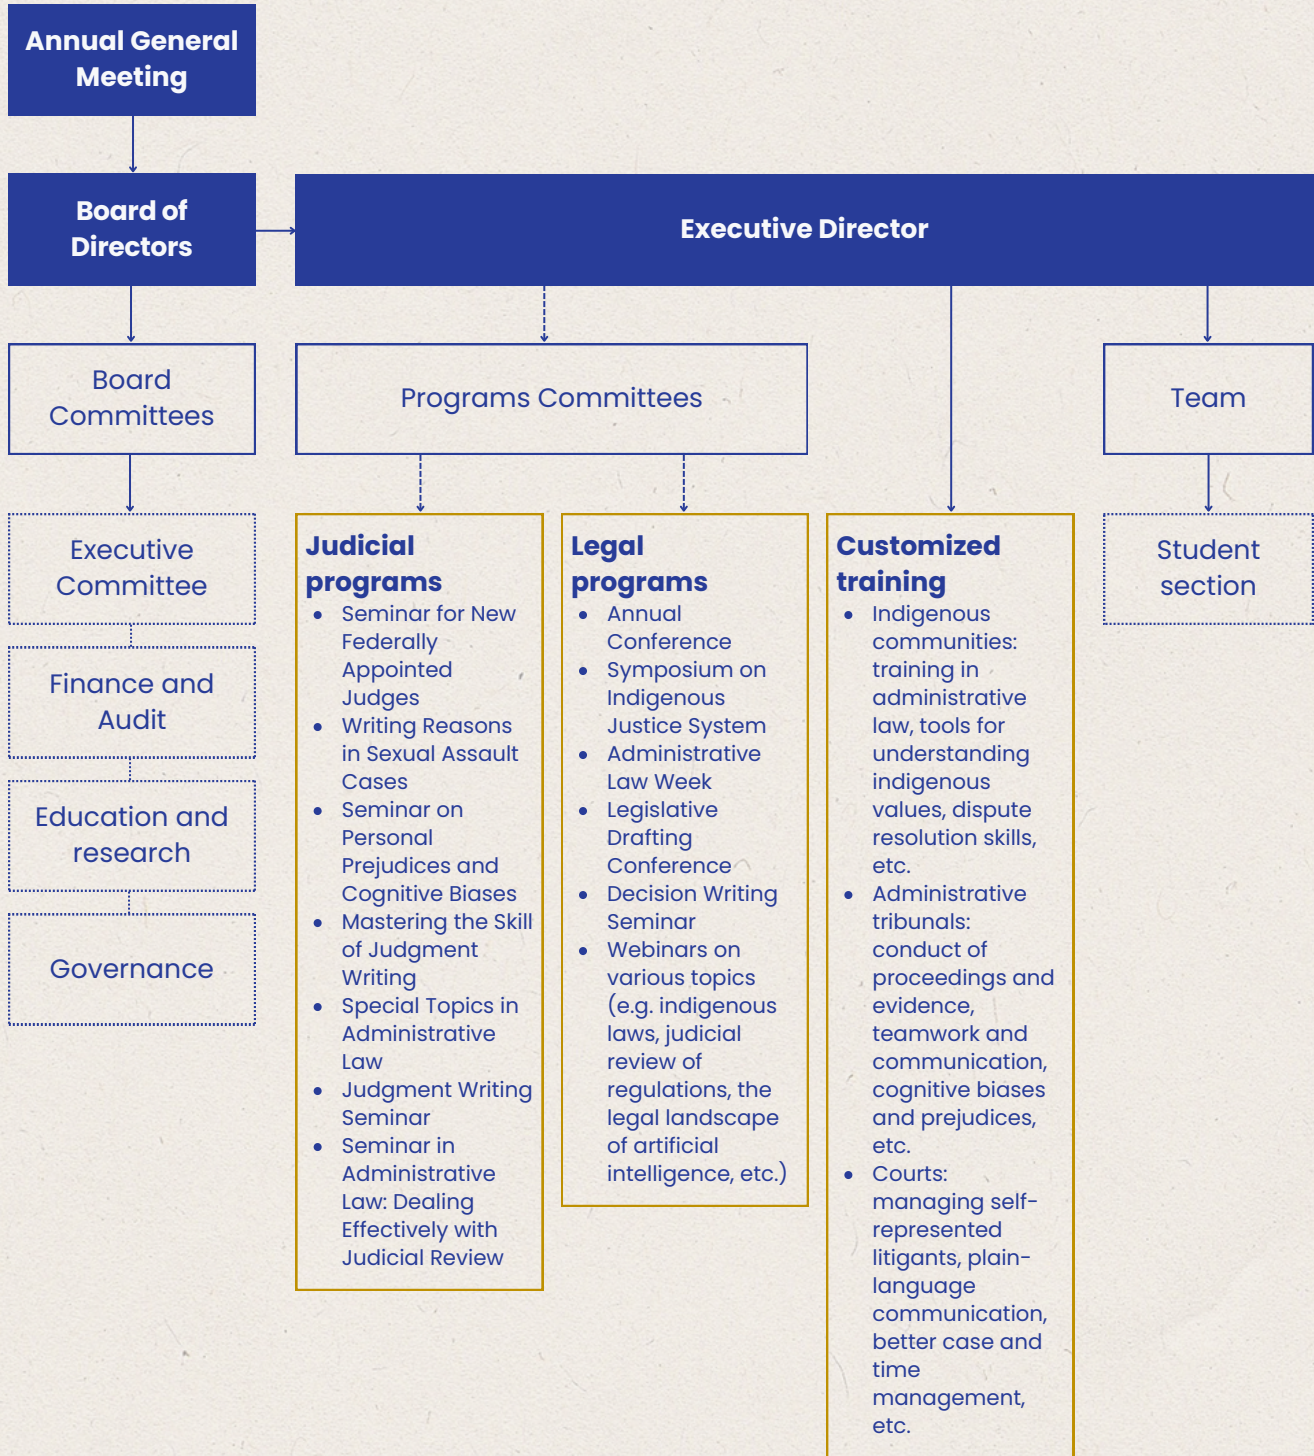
Annual General Meeting

Board of Directors

Executive Director

Board Committees

Programs Committees

Team

Executive Committee

Finance and Audit

Education and research

Governance

Judicial programs
- Seminar for New Federally Appointed Judges
- Writing Reasons in Sexual Assault Cases
- Seminar on Personal Prejudices and Cognitive Biases
- Mastering the Skill of Judgment Writing
- Special Topics in Administrative Law
- Judgment Writing Seminar
- Seminar in Administrative Law: Dealing Effectively with Judicial Review

Legal programs
- Annual Conference
- Symposium on Indigenous Justice System
- Administrative Law Week
- Legislative Drafting Conference
- Decision Writing Seminar
- Webinars on various topics (e.g. indigenous laws, judicial review of regulations, the legal landscape of artificial intelligence, etc.)

Customized training
- Indigenous communities: training in administrative law, tools for understanding indigenous values, dispute resolution skills, etc.
- Administrative tribunals: conduct of proceedings and evidence, teamwork and communication, cognitive biases and prejudices, etc.
- Courts: managing self-represented litigants, plain-language communication, better case and time management, etc.

Student section